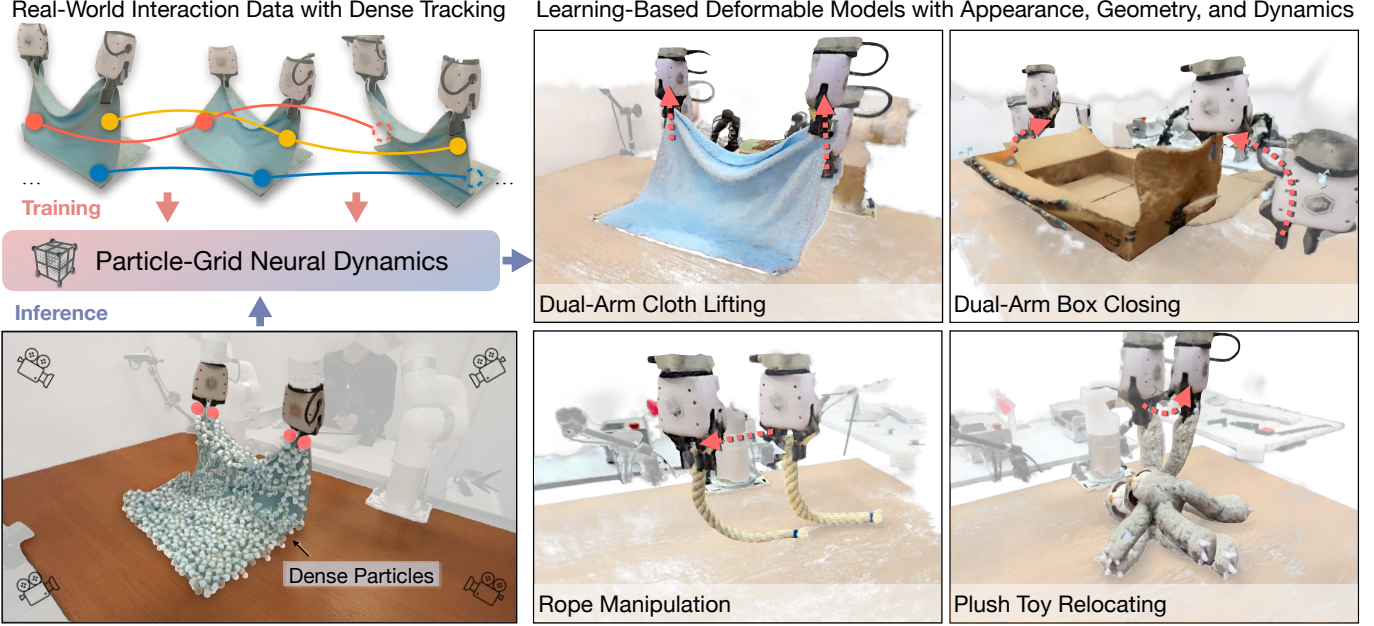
Real-World Interaction Data with Dense Tracking

...

...

Training

Particle-Grid Neural Dynamics

Inference

Dense Particles

Learning-Based Deformable Models with Appearance, Geometry, and Dynamics

Dual-Arm Cloth Lifting

Dual-Arm Box Closing

Rope Manipulation

Plush Toy Relocating